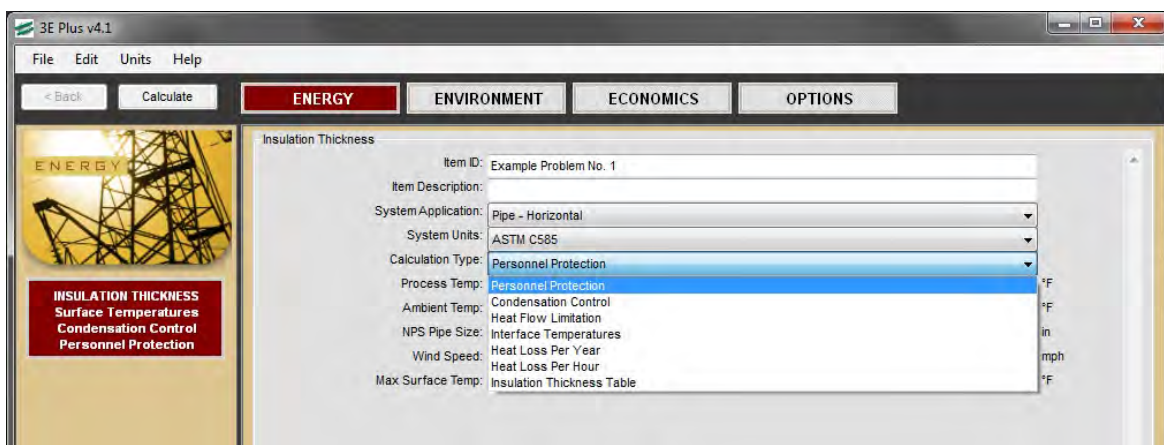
3E Plus v4.1

File Edit Units Help

< Back Calculate

ENERGY ENVIRONMENT ECONOMICS OPTIONS

ENERGY

INSULATION THICKNESS
Surface Temperatures
Condensation Control
Personnel Protection

Insulation Thickness

Item ID: Example Problem No. 1
Item Description:
System Application: Pipe - Horizontal
System Units: ASTM C585
Calculation Type: Personnel Protection
Process Temp: °F
Ambient Temp: °F
NPS Pipe Size: in
Wind Speed: mph
Max Surface Temp: °F

Personnel Protection
Condensation Control
Heat Flow Limitation
Interface Temperatures
Heat Loss Per Year
Heat Loss Per Hour
Insulation Thickness Table